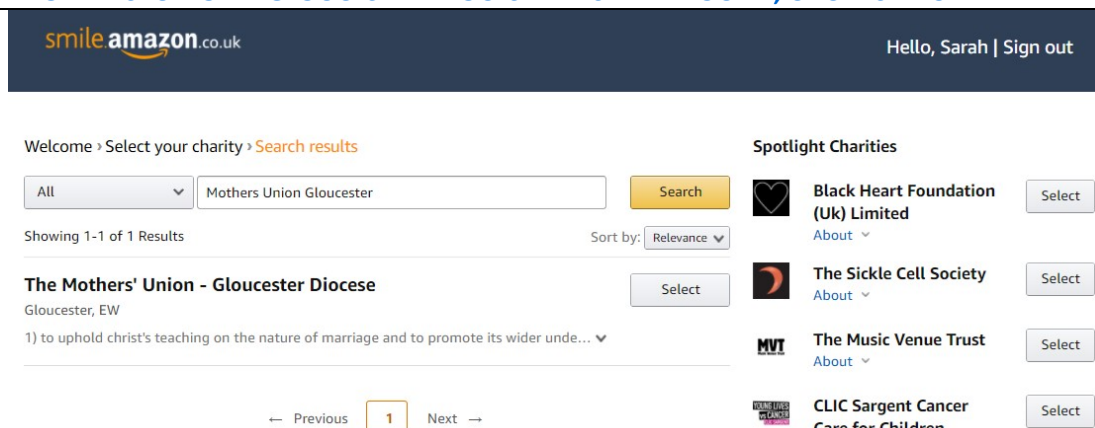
smile.amazon.co.uk

Hello, Sarah | Sign out

Welcome › Select your charity › Search results

All

Mothers Union Gloucester

Search

Showing 1-1 of 1 Results

Sort by: Relevance

The Mothers' Union - Gloucester Diocese

Gloucester, EW

1) to uphold christ's teaching on the nature of marriage and to promote its wider unde...

Select

← Previous 1 Next →

Spotlight Charities

Black Heart Foundation (Uk) Limited

About

Select

The Sickle Cell Society

About

Select

MVT

The Music Venue Trust

About

Select

YOUNG LIVES vs CANCER

CLIC Sargent Cancer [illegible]

Select